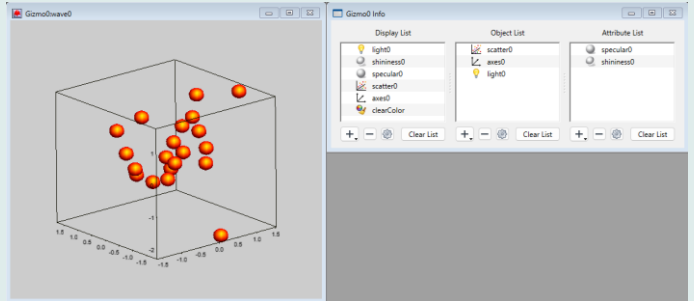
Gizmo0:wave0

1
0
-1
-2
1.5
1.0
0.5
0.0
-0.5
-1.0
-1.5
-1.5
-1.0
-0.5
0.0
0.5
1.0
1.5

Gizmo0 Info

Display List
light0
shininess0
specular0
scatter0
axes0
clearColor
Clear List

Object List
scatter0
axes0
light0
Clear List

Attribute List
specular0
shininess0
Clear List